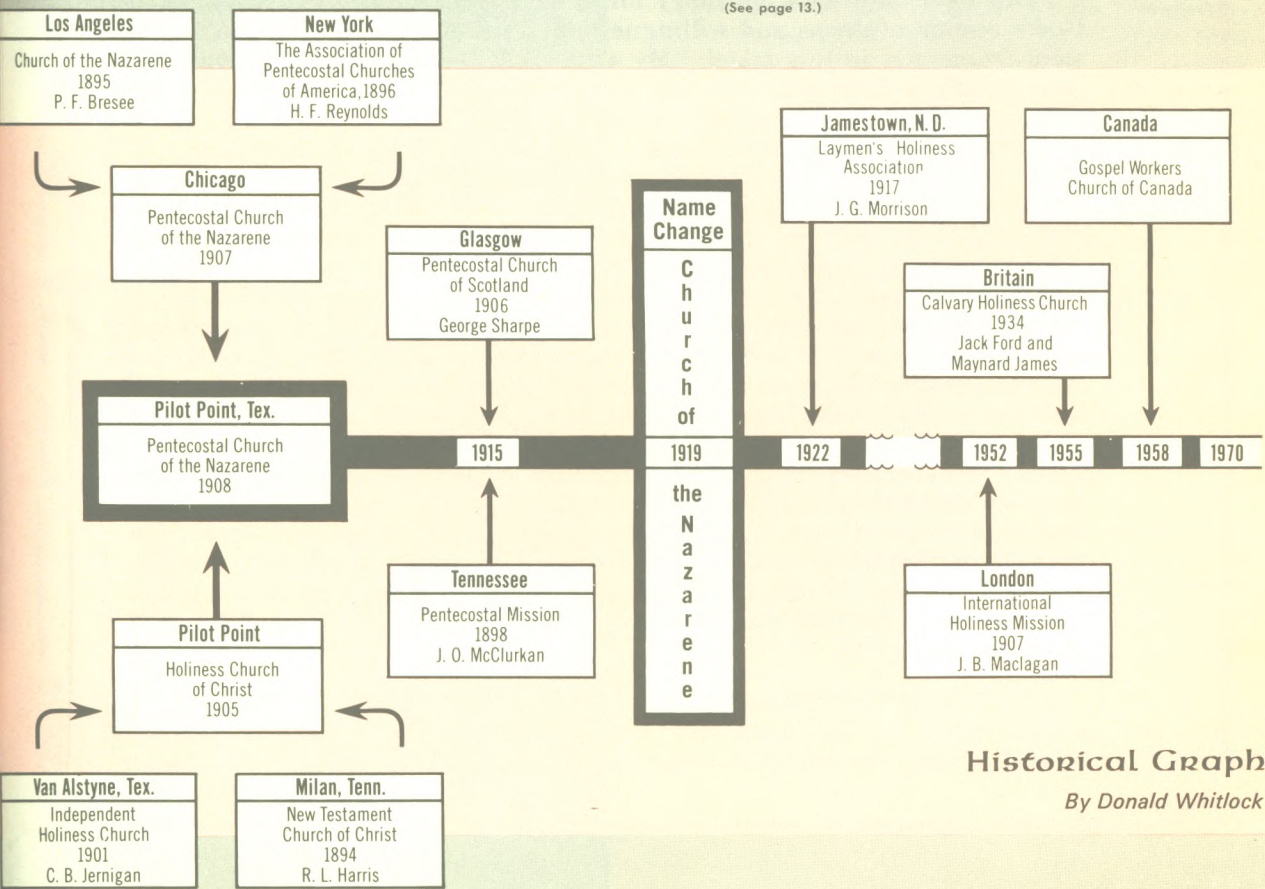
(See page 13.)

Los Angeles
Church of the Nazarene
1895
P. F. Bresee

New York
The Association of Pentecostal Churches of America, 1896
H. F. Reynolds

Chicago
Pentecostal Church of the Nazarene
1907

Pilot Point, Tex.
Pentecostal Church of the Nazarene
1908

Pilot Point
Holiness Church of Christ
1905

Van Alstyne, Tex.
Independent Holiness Church
1901
C. B. Jernigan

Milan, Tenn.
New Testament Church of Christ
1894
R. L. Harris

Glasgow
Pentecostal Church of Scotland
1906
George Sharpe

1915

Tennessee
Pentecostal Mission
1898
J. O. McClurkan

Name Change
Church of
1919
the Nazarene

Jamestown, N. D.
Laymen's Holiness Association
1917
J. G. Morrison

1922

Canada
Gospel Workers Church of Canada

Britain
Calvary Holiness Church
1934
Jack Ford and Maynard James

1952
1955
1958
1970

London
International Holiness Mission
1907
J. B. Maclagan

Historical Graph
By Donald Whitlock